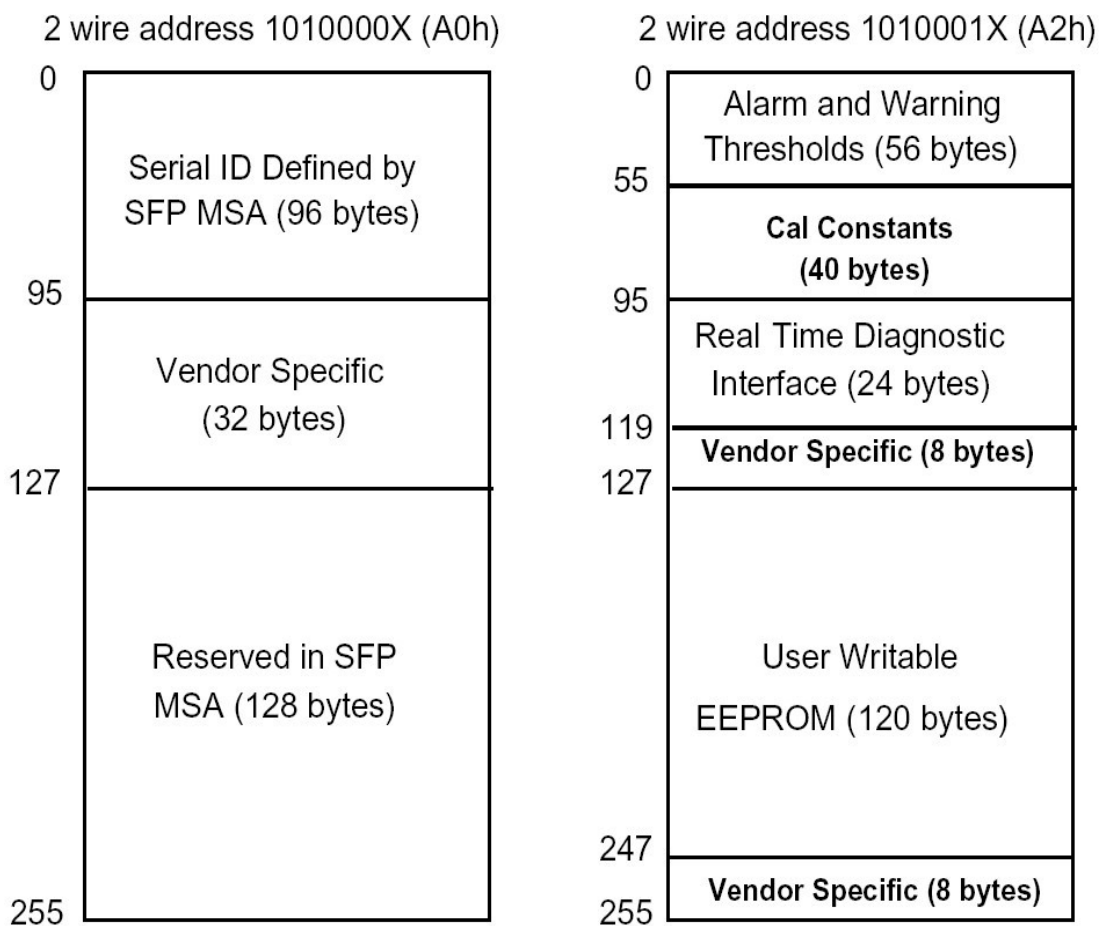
2 wire address 1010000X (A0h)

0

Serial ID Defined by SFP MSA (96 bytes)

95

Vendor Specific (32 bytes)

127

Reserved in SFP MSA (128 bytes)

255

2 wire address 1010001X (A2h)

0

Alarm and Warning Thresholds (56 bytes)

55

Cal Constants (40 bytes)

95

Real Time Diagnostic Interface (24 bytes)

119

Vendor Specific (8 bytes)

127

User Writable EEPROM (120 bytes)

247

Vendor Specific (8 bytes)

255